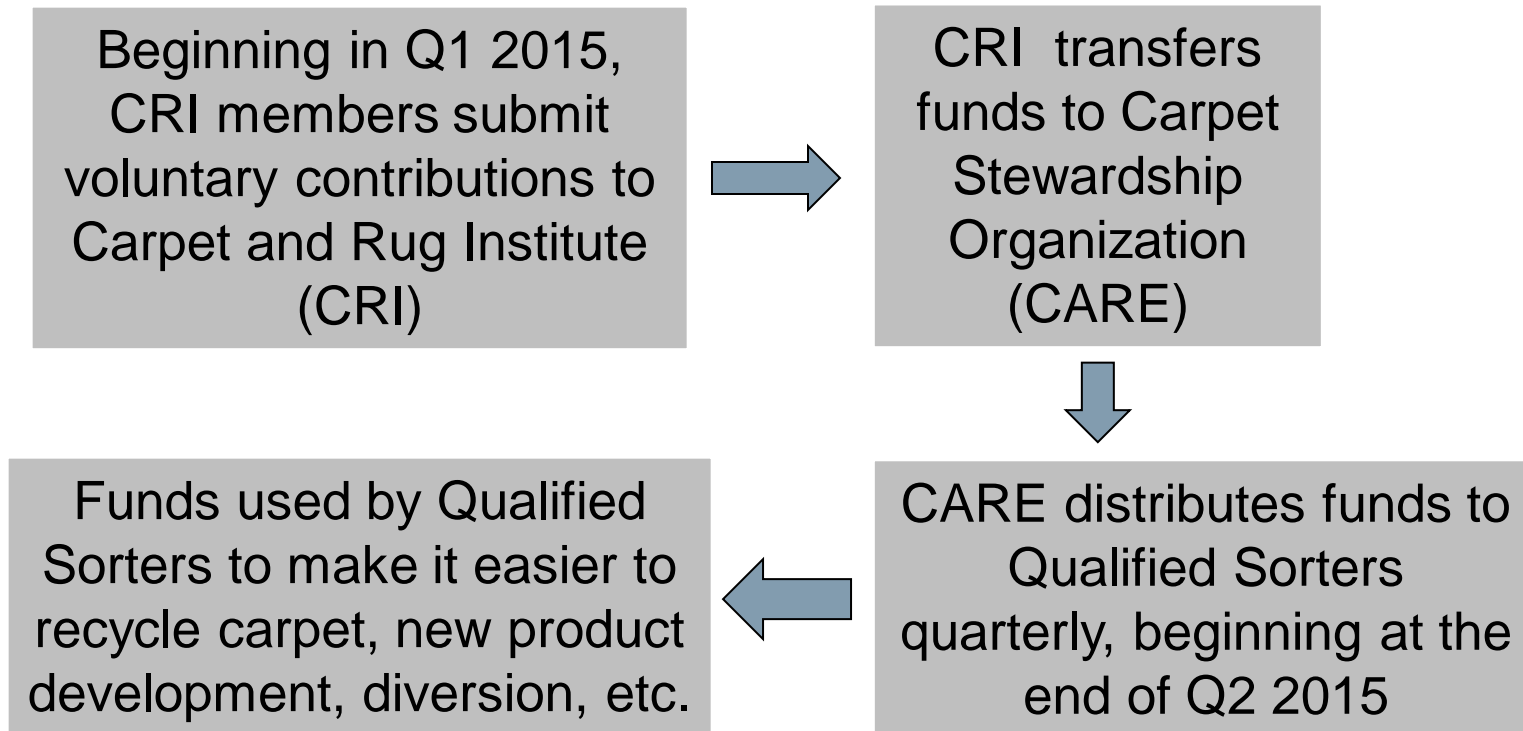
Beginning in Q1 2015, CRI members submit voluntary contributions to Carpet and Rug Institute (CRI)

CRI transfers funds to Carpet Stewardship Organization (CARE)

CARE distributes funds to Qualified Sorters quarterly, beginning at the end of Q2 2015

Funds used by Qualified Sorters to make it easier to recycle carpet, new product development, diversion, etc.